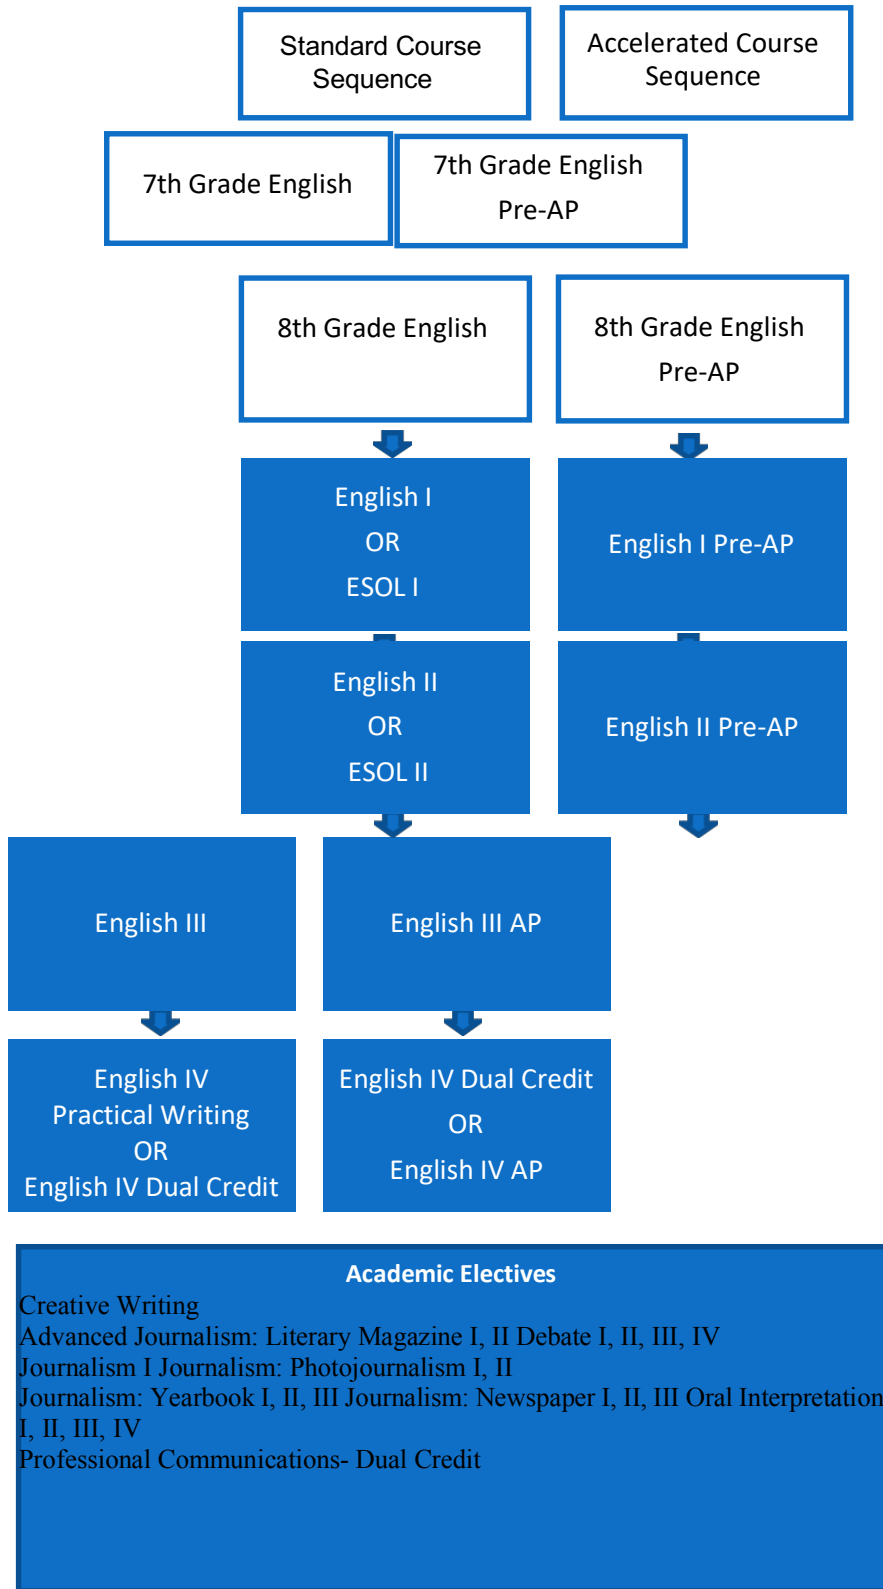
Standard Course Sequence

Accelerated Course Sequence

7th Grade English

7th Grade English Pre-AP

8th Grade English

8th Grade English Pre-AP

English I
OR
ESOL I

English I Pre-AP

English II
OR
ESOL II

English II Pre-AP

English III

English III AP

English IV
Practical Writing
OR
English IV Dual Credit

English IV Dual Credit
OR
English IV AP

Academic Electives

Creative Writing
Advanced Journalism: Literary Magazine I, II Debate I, II, III, IV
Journalism I Journalism: Photojournalism I, II
Journalism: Yearbook I, II, III Journalism: Newspaper I, II, III Oral Interpretation I, II, III, IV
Professional Communications- Dual Credit